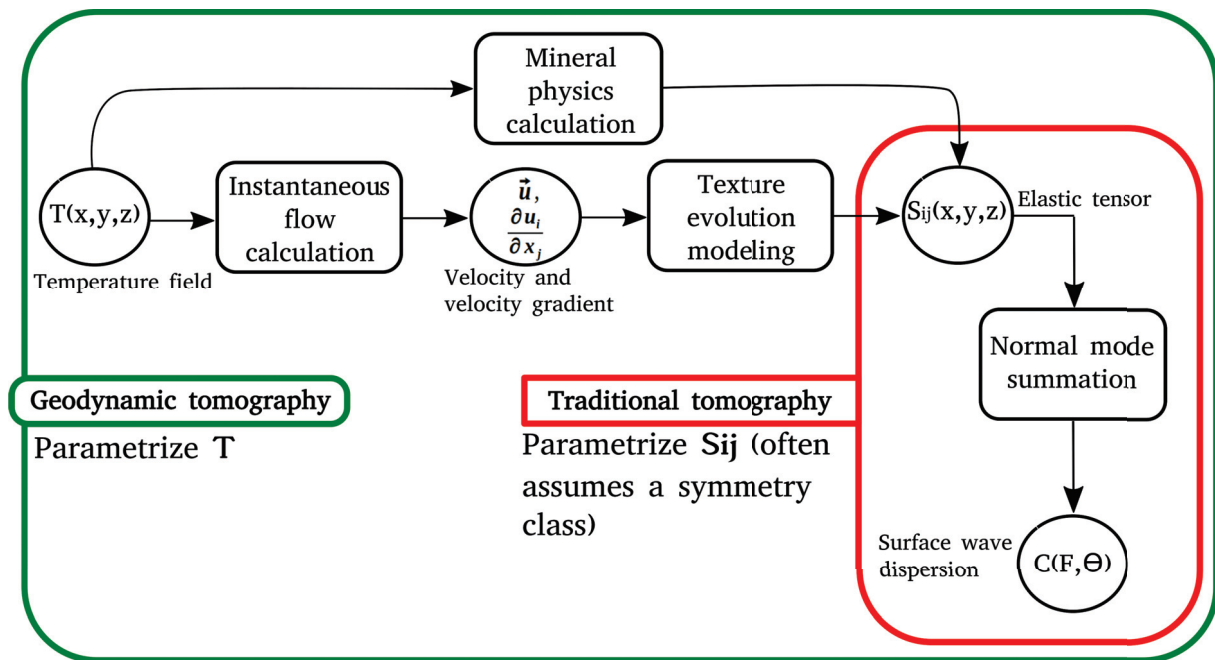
Mineral physics calculation

T(x,y,z)

Temperature field

Instantaneous flow calculation

$\vec{u}$, $\frac{\partial u_i}{\partial x_j}$

Velocity and velocity gradient

Texture evolution modeling

$S_{ij}$(x,y,z)

Elastic tensor

Normal mode summation

Surface wave dispersion

C(F,Θ)

Geodynamic tomography

Parametrize T

Traditional tomography

Parametrize Sij (often assumes a symmetry class)